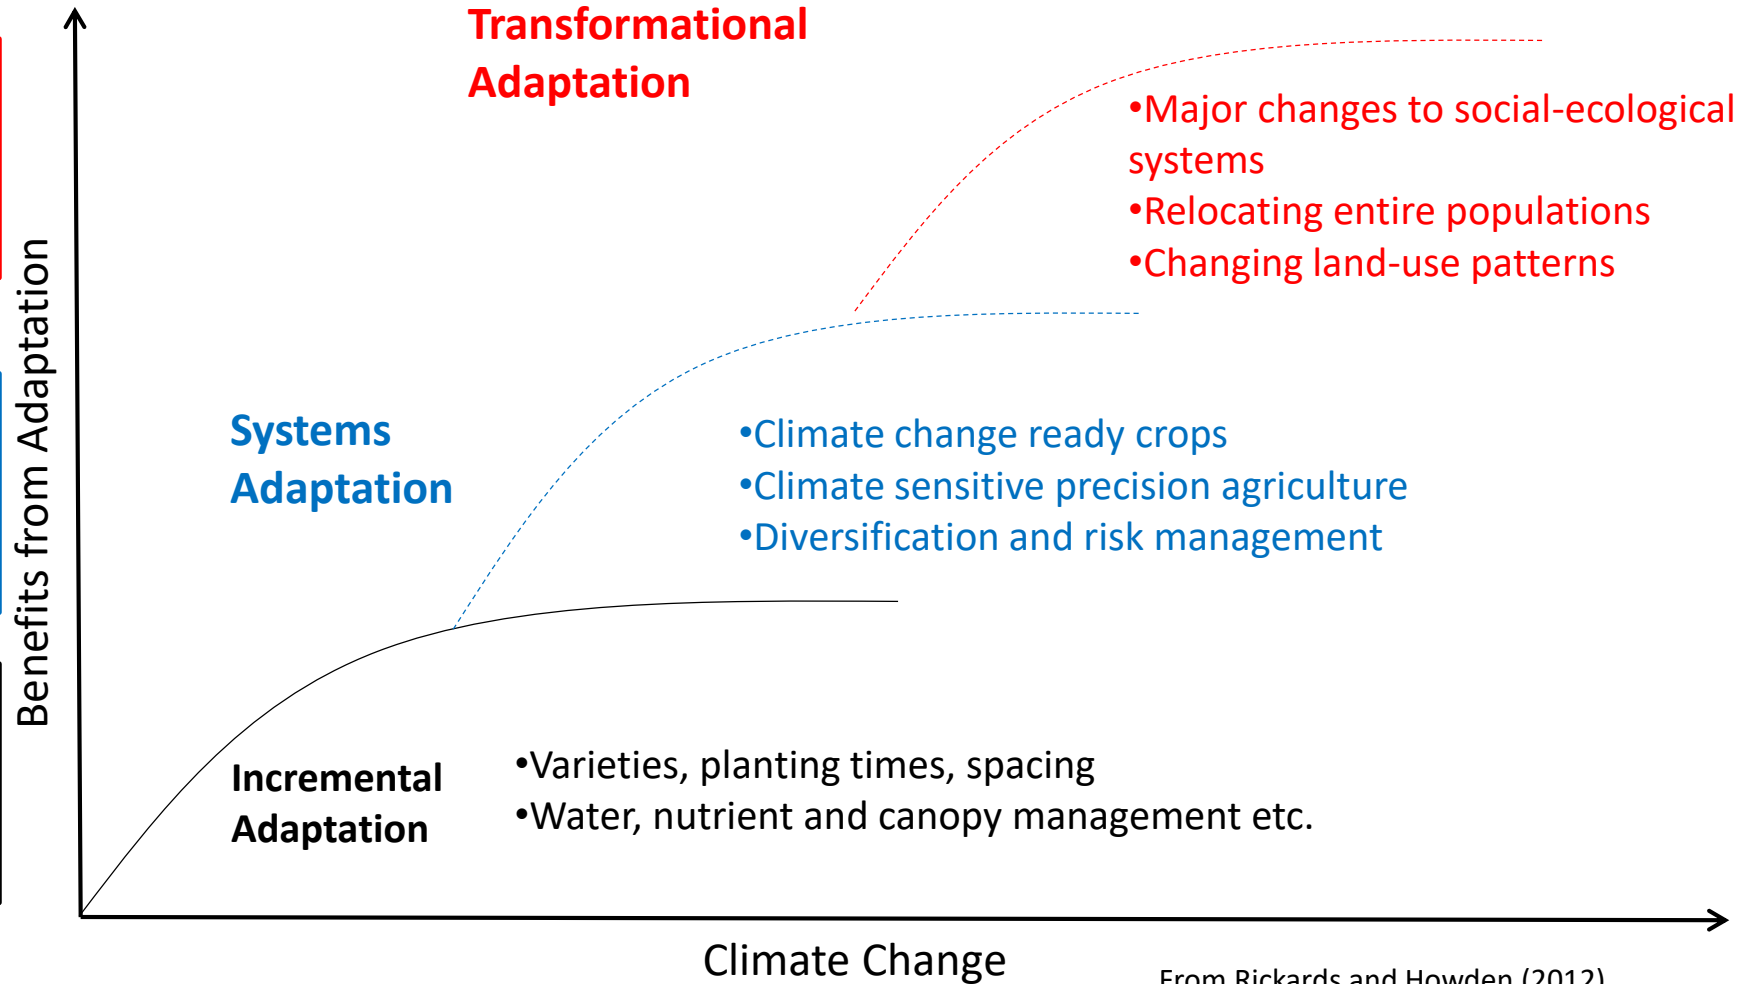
Transformational Adaptation

•Major changes to social-ecological systems
•Relocating entire populations
•Changing land-use patterns

Systems Adaptation

•Climate change ready crops
•Climate sensitive precision agriculture
•Diversification and risk management

Benefits from Adaptation

Incremental Adaptation

•Varieties, planting times, spacing
•Water, nutrient and canopy management etc.

Climate Change

From Rickards and Howden (2012)